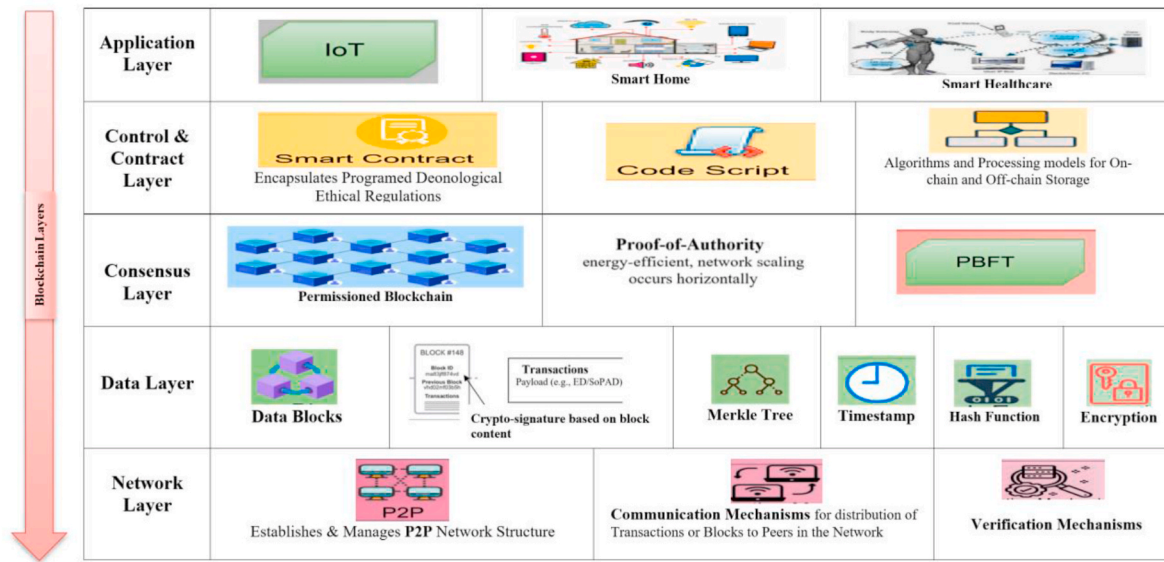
Blockchain Layers

Application Layer

IoT

Smart Home

Smart Healthcare

Control & Contract Layer

Smart Contract

Encapsulates Programed Deonological Ethical Regulations

Code Script

Algorithms and Processing models for On-chain and Off-chain Storage

Consensus Layer

Permissioned Blockchain

Proof-of-Authority
energy-efficient, network scaling occurs horizontally

PBFT

Data Layer

Data Blocks

BLOCK #148
Block ID
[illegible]
Previous Block
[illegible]
Transactions

Transactions
Payload (e.g., ED/SoPAD)

Crypto-signature based on block content

Merkle Tree

Timestamp

Hash Function

Encryption

Network Layer

P2P

Establishes & Manages P2P Network Structure

Communication Mechanisms for distribution of Transactions or Blocks to Peers in the Network

Verification Mechanisms